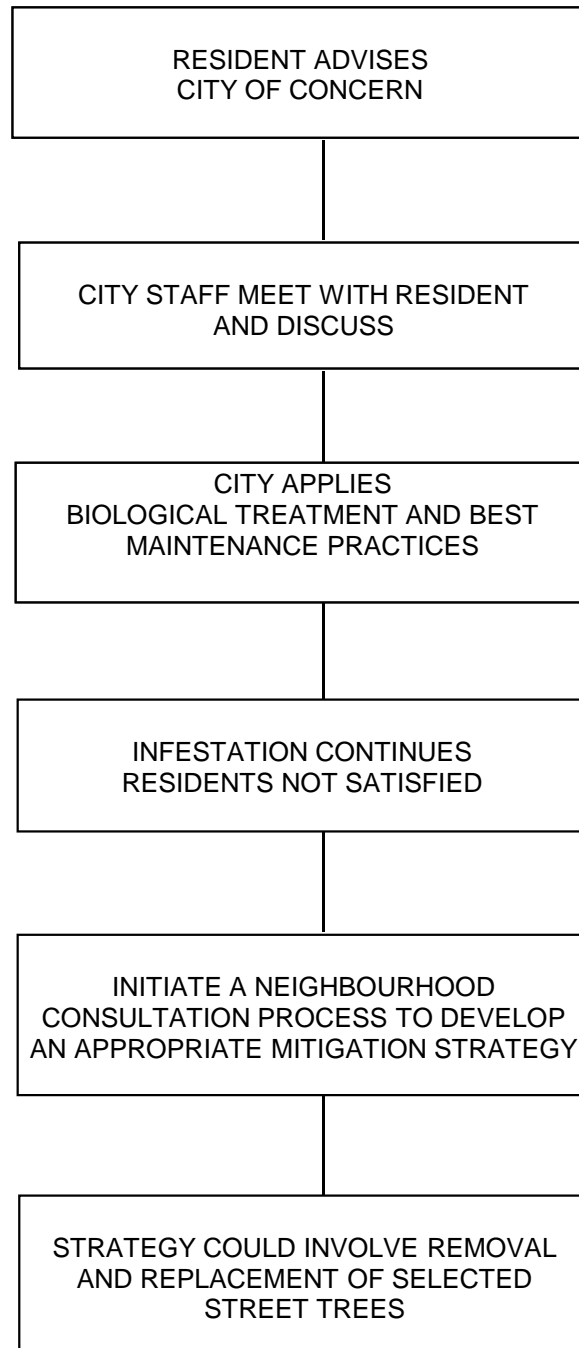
RESIDENT ADVISES CITY OF CONCERN

CITY STAFF MEET WITH RESIDENT AND DISCUSS

CITY APPLIES BIOLOGICAL TREATMENT AND BEST MAINTENANCE PRACTICES

INFESTATION CONTINUES RESIDENTS NOT SATISFIED

INITIATE A NEIGHBOURHOOD CONSULTATION PROCESS TO DEVELOP AN APPROPRIATE MITIGATION STRATEGY

STRATEGY COULD INVOLVE REMOVAL AND REPLACEMENT OF SELECTED STREET TREES